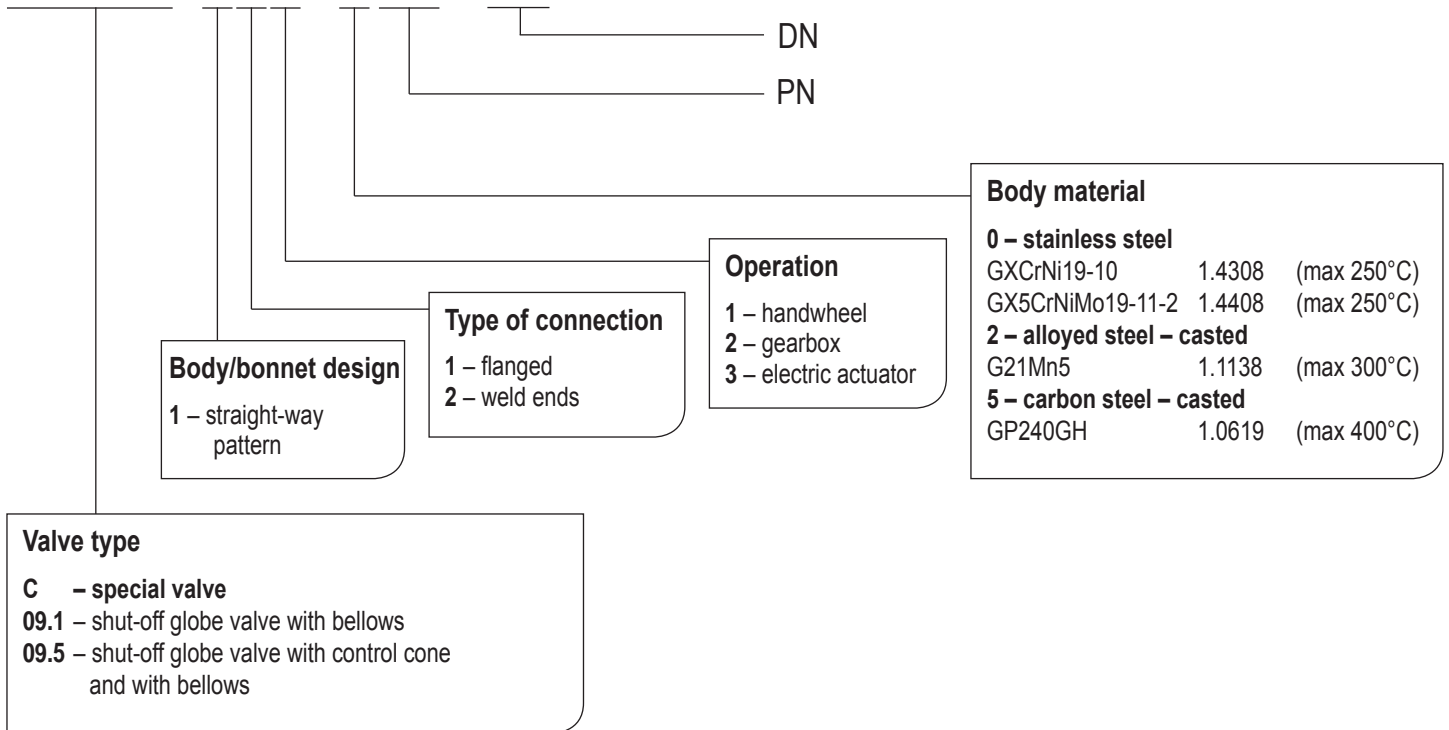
DN

PN

Body material

0 – stainless steel
GXCrNi19-10 1.4308 (max 250°C)
GX5CrNiMo19-11-2 1.4408 (max 250°C)
2 – alloyed steel – casted
G21Mn5 1.1138 (max 300°C)
5 – carbon steel – casted
GP240GH 1.0619 (max 400°C)

Operation

1 – handwheel
2 – gearbox
3 – electric actuator

Type of connection

1 – flanged
2 – weld ends

Body/bonnet design

1 – straight-way pattern

Valve type

C – special valve
09.1 – shut-off globe valve with bellows
09.5 – shut-off globe valve with control cone and with bellows